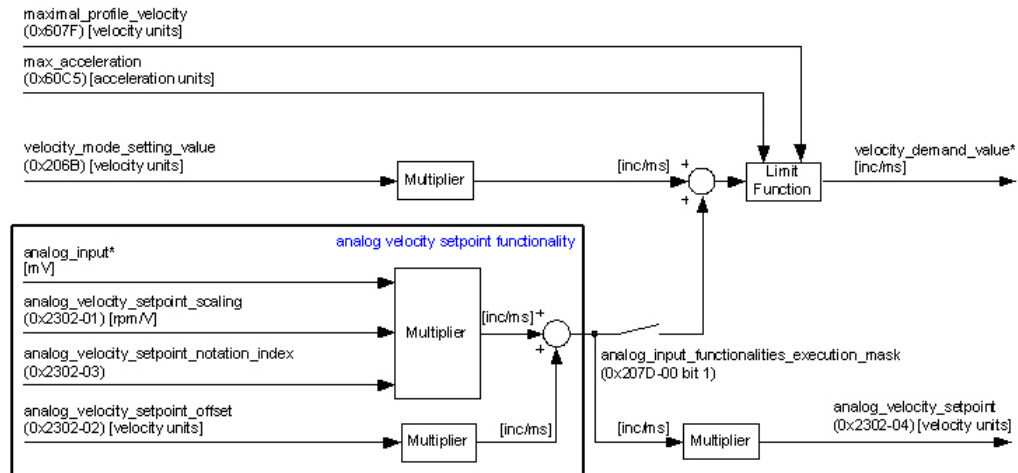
maximal_profile_velocity
(0x607F) [velocity units]

max_acceleration
(0x60C5) [acceleration units]

velocity_mode_setting_value
(0x206B) [velocity units]

Multiplier

[inc/ms]

+

+

Limit Function

velocity_demand_value*
[inc/ms]

analog velocity setpoint functionality

analog_input*
[mV]

analog_velocity_setpoint_scaling
(0x2302-01) [rpm/V]

analog_velocity_setpoint_notation_index
(0x2302-03)

Multiplier

[inc/ms]

+

+

analog_input_functionalities_execution_mask
(0x207D-00 bit 1)

analog_velocity_setpoint_offset
(0x2302-02) [velocity units]

Multiplier

[inc/ms]

[inc/ms]

Multiplier

analog_velocity_setpoint
(0x2302-04) [velocity units]